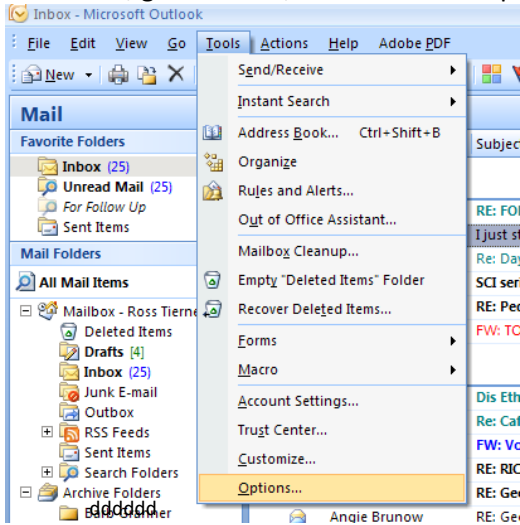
Inbox - Microsoft Outlook

File Edit View Go Tools Actions Help Adobe PDF

New

Mail

Favorite Folders

Inbox (25)
Unread Mail (25)
For Follow Up
Sent Items

Mail Folders

All Mail Items

Mailbox - Ross Tierne
Deleted Items
Drafts [4]
Inbox (25)
Junk E-mail
Outbox
RSS Feeds
Sent Items
Search Folders
Archive Folders
dddddd

Send/Receive
Instant Search
Address Book... Ctrl+Shift+B
Organize
Rules and Alerts...
Out of Office Assistant...
Mailbox Cleanup...
Empty "Deleted Items" Folder
Recover Deleted Items...
Forms
Macro
Account Settings...
Trust Center...
Customize...
Options...

Subjec
RE: FO
I just s
Re: Day
SCI seri
RE: Pe
FW: TO
Dis Eth
Re: Caf
FW: Vo
RE: RIC
RE: Ge
RE: Ge
Angie Brunow